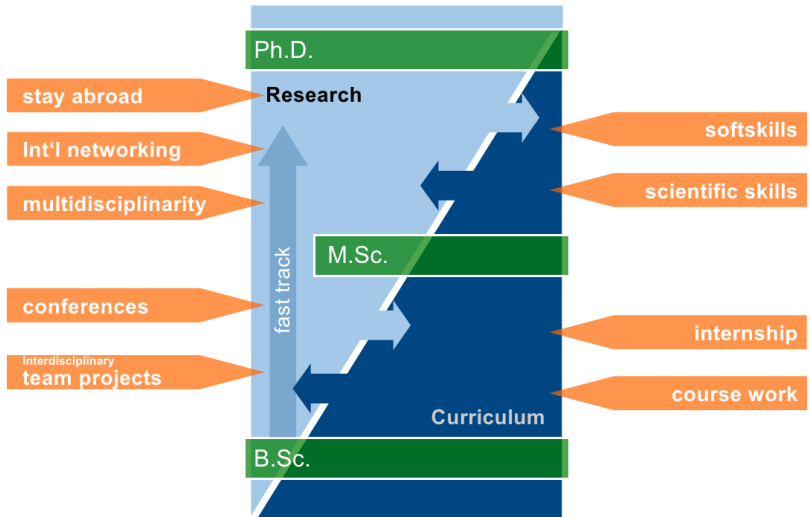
Ph.D.

Research

stay abroad

Int‘l networking

multidisciplinarity

conferences

Interdisciplinary
team projects

fast track

M.Sc.

softskills

scientific skills

internship

course work

Curriculum

B.Sc.